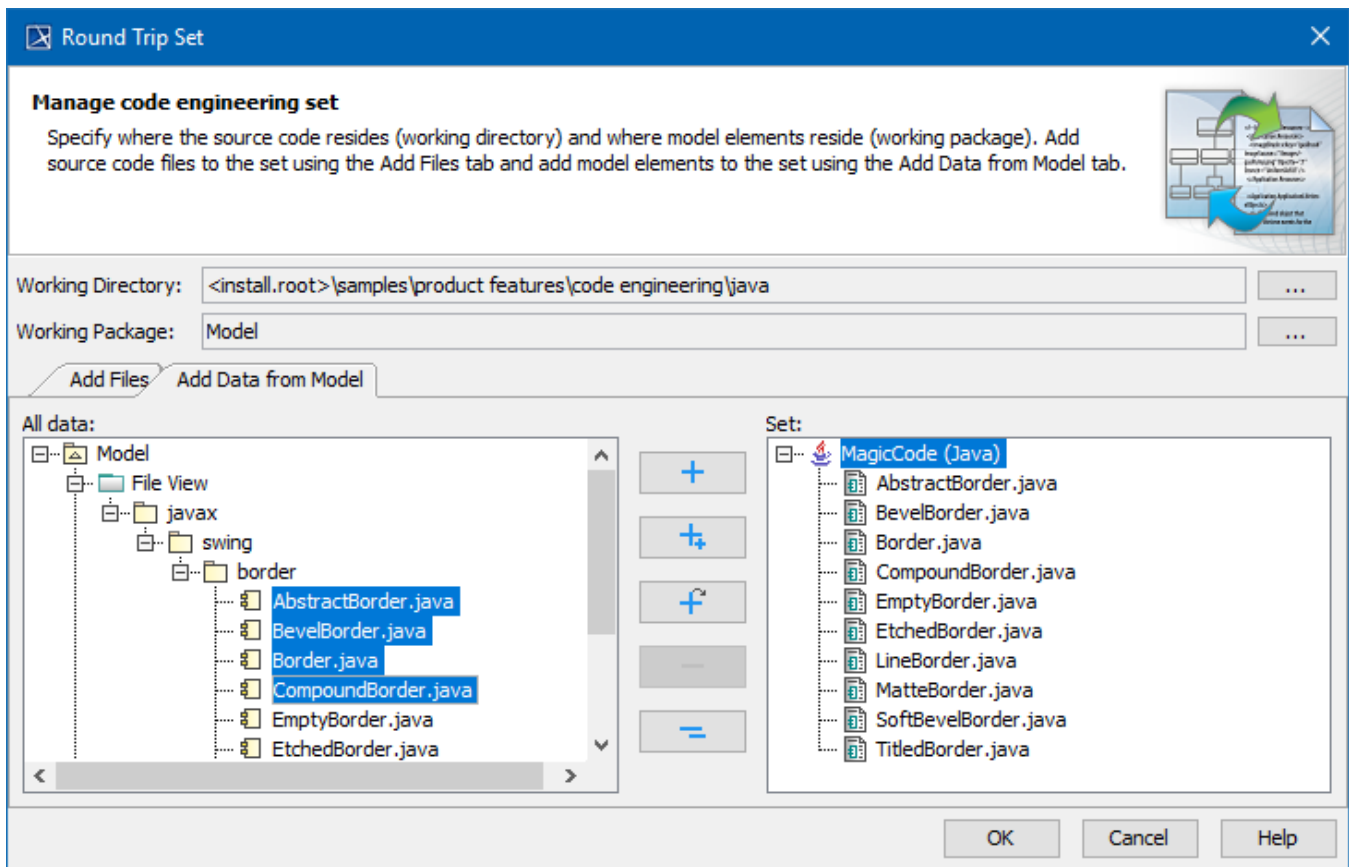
Round Trip Set

Manage code engineering set

Specify where the source code resides (working directory) and where model elements reside (working package). Add source code files to the set using the Add Files tab and add model elements to the set using the Add Data from Model tab.

Working Directory: <install.root>\samples\product features\code engineering\java ...

Working Package: Model ...

Add Files | Add Data from Model

All data:
Model
File View
javax
swing
border
AbstractBorder.java
BevelBorder.java
Border.java
CompoundBorder.java
EmptyBorder.java
EtchedBorder.java

Set:
MagicCode (Java)
AbstractBorder.java
BevelBorder.java
Border.java
CompoundBorder.java
EmptyBorder.java
EtchedBorder.java
LineBorder.java
MatteBorder.java
SoftBevelBorder.java
TitledBorder.java

OK Cancel Help